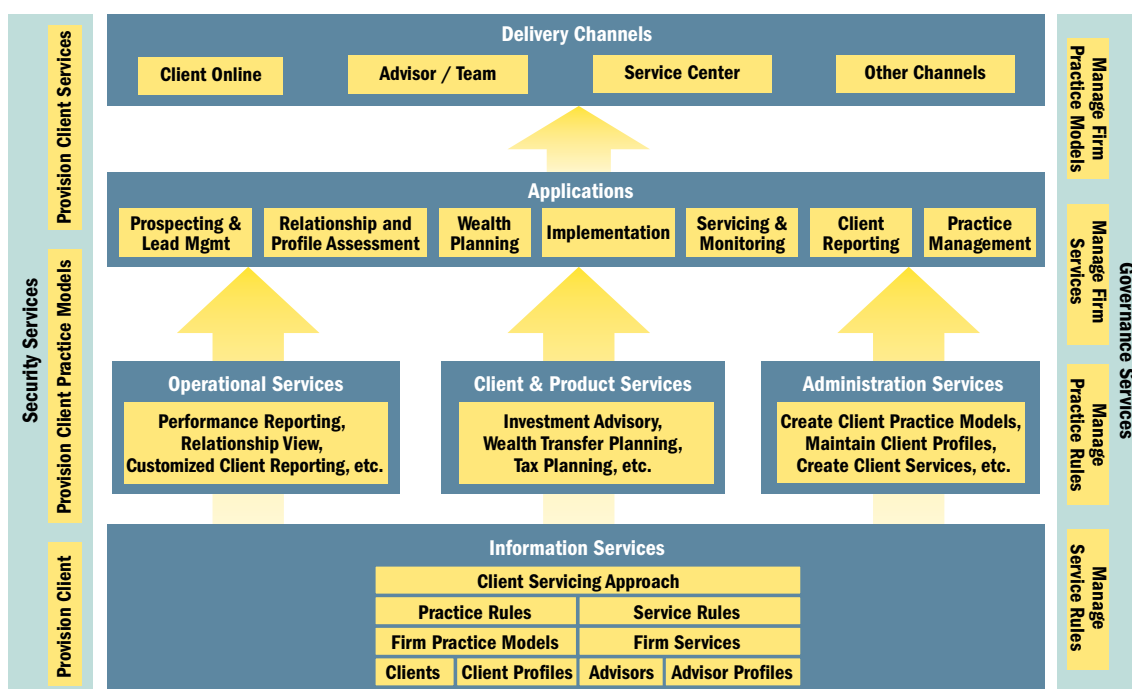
Security Services

Provision Client Services

Provision Client Practice Models

Provision Client

Delivery Channels

Client Online

Advisor / Team

Service Center

Other Channels

Applications

Prospecting & Lead Mgmt

Relationship and Profile Assessment

Wealth Planning

Implementation

Servicing & Monitoring

Client Reporting

Practice Management

Operational Services

Performance Reporting, Relationship View, Customized Client Reporting, etc.

Client & Product Services

Investment Advisory, Wealth Transfer Planning, Tax Planning, etc.

Administration Services

Create Client Practice Models, Maintain Client Profiles, Create Client Services, etc.

Information Services

Client Servicing Approach

Practice Rules

Service Rules

Firm Practice Models

Firm Services

Clients

Client Profiles

Advisors

Advisor Profiles

Governance Services

Manage Firm Practice Models

Manage Firm Services

Manage Practice Rules

Manage Service Rules